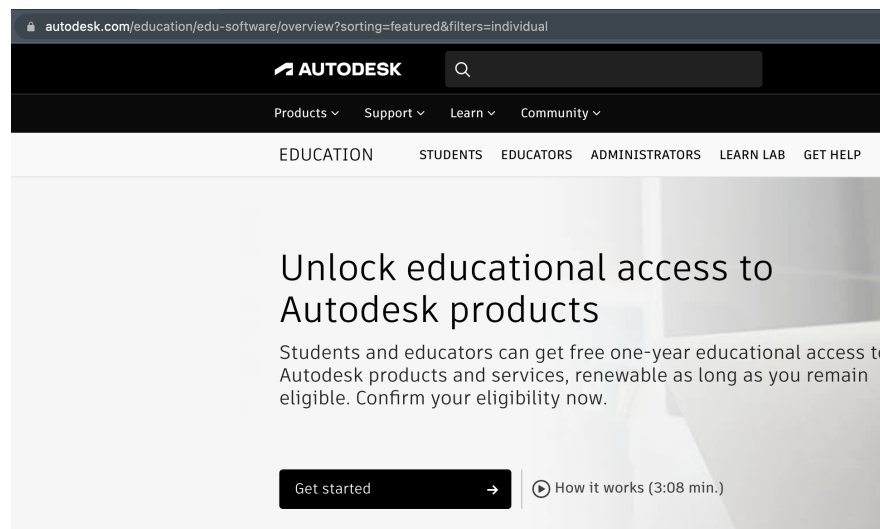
autodesk.com/education/edu-software/overview?sorting=featured&filters=individual

AUTODESK

Products ⌄ Support ⌄ Learn ⌄ Community ⌄

EDUCATION STUDENTS EDUCATORS ADMINISTRATORS LEARN LAB GET HELP

Unlock educational access to Autodesk products

Students and educators can get free one-year educational access t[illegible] Autodesk products and services, renewable as long as you remain eligible. Confirm your eligibility now.

Get started →

How it works (3:08 min.)